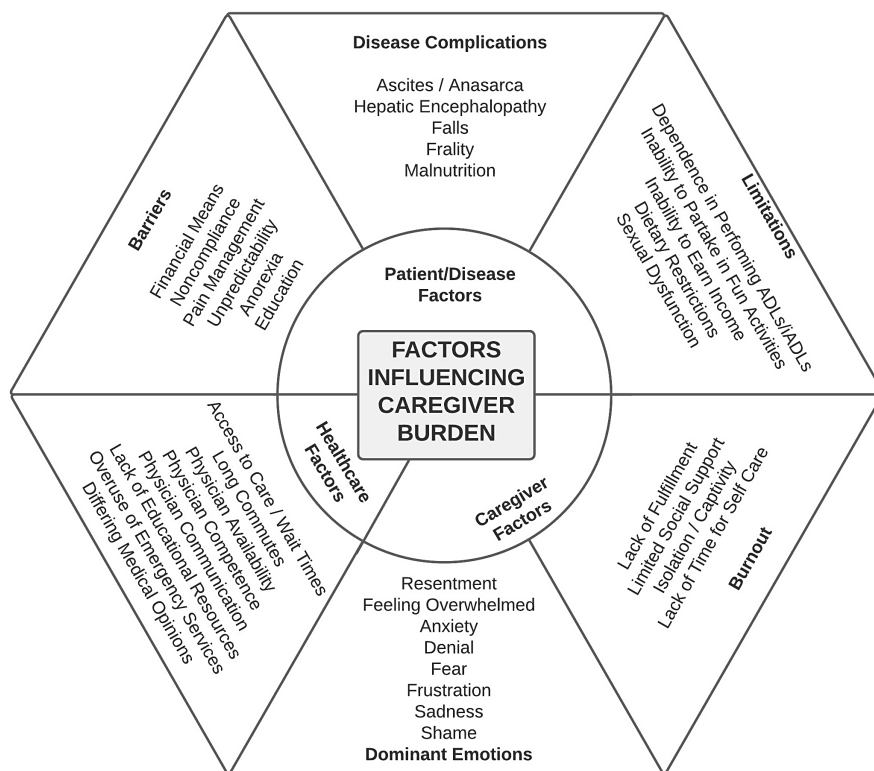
Disease Complications

Ascites / Anasarca
Hepatic Encephalopathy
Falls
Frality
Malnutrition

Limitations

Dependence in Perfoming ADLs/iADLs
Inability to Partake in Fun Activities
Inability to Earn Income
Dietary Restrictions
Sexual Dysfunction

Barriers

Financial Means
Noncompliance
Pain Management
Unpredictability
Anorexia
Education

Patient/Disease Factors

FACTORS INFLUENCING CAREGIVER BURDEN

Healthcare Factors

Caregiver Factors

Access to Care / Wait Times
Long Commutes
Physician Availability
Physician Competence
Physician Communication
Lack of Educational Resources
Overuse of Emergency Services
Differing Medical Opinions

Lack of Fulfillment
Limited Social Support
Isolation / Captivity
Lack of Time for Self Care

Burnout

Resentment
Feeling Overwhelmed
Anxiety
Denial
Fear
Frustration
Sadness
Shame
Dominant Emotions